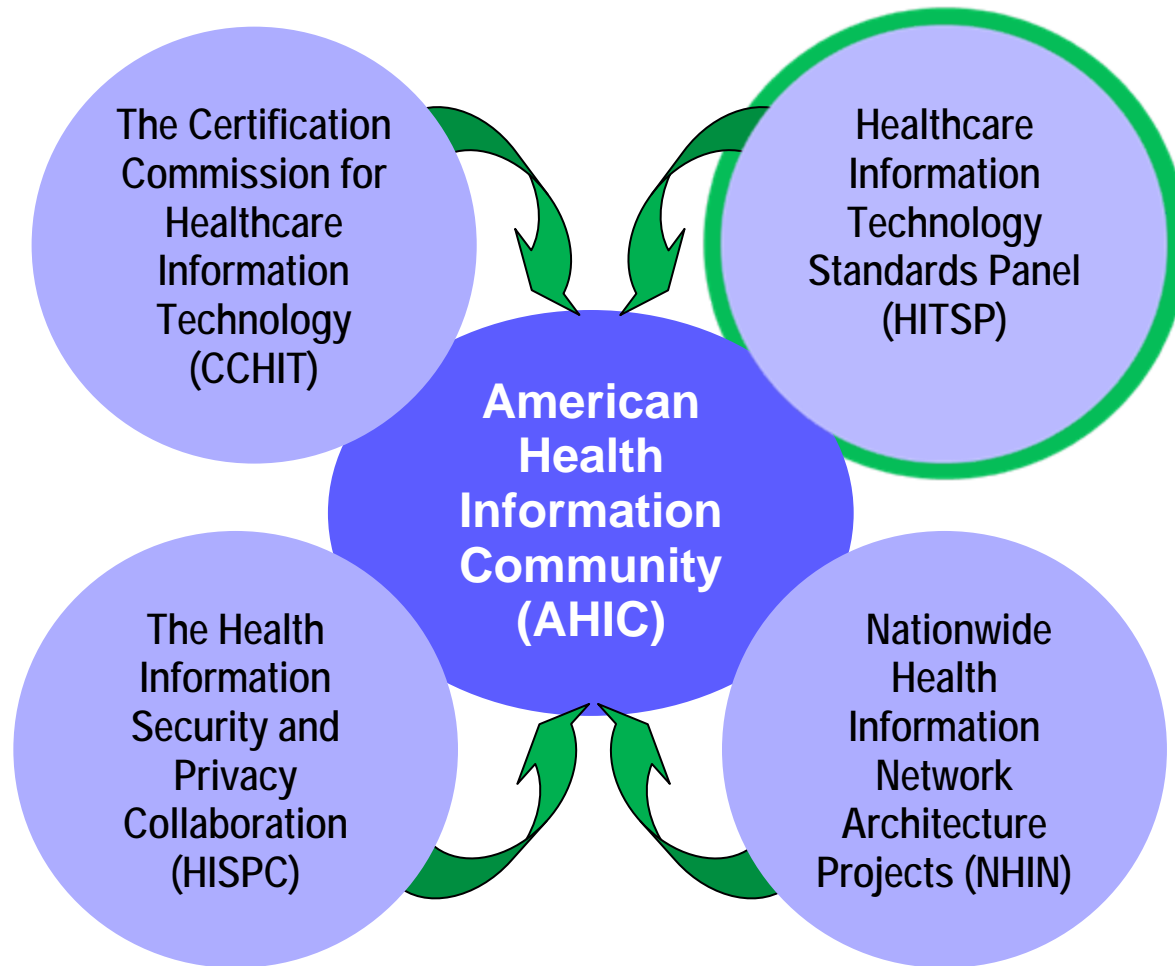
The Certification Commission for Healthcare Information Technology (CCHIT)

Healthcare Information Technology Standards Panel (HITSP)

American Health Information Community (AHIC)

The Health Information Security and Privacy Collaboration (HISPC)

Nationwide Health Information Network Architecture Projects (NHIN)